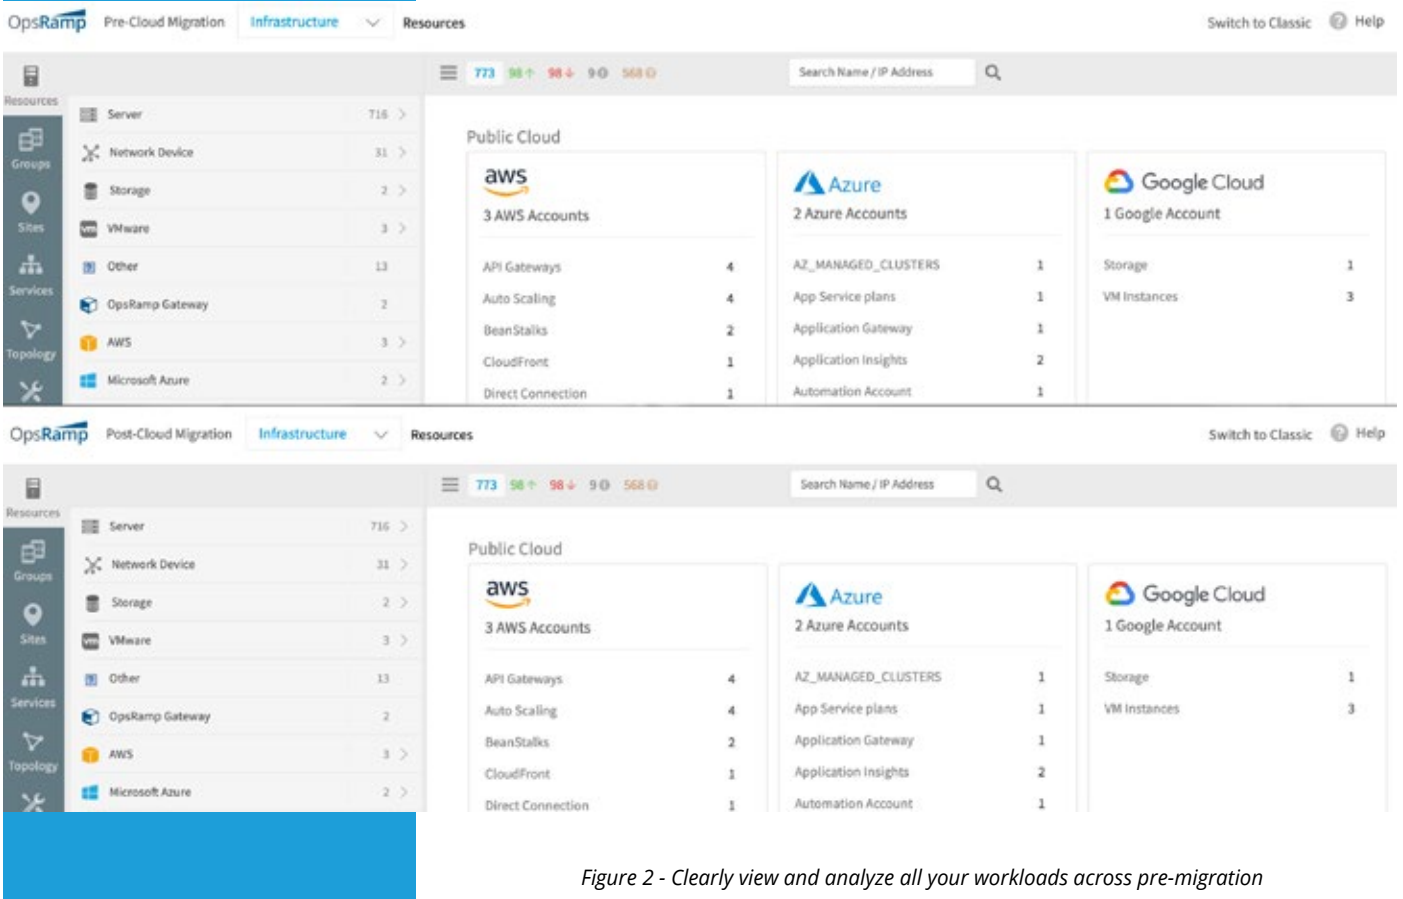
OpsRamp Pre-Cloud Migration Infrastructure Resources Switch to Classic Help

Resources Groups Sites Services Topology

773 98 98 9 568

Search Name / IP Address

Server 716
Network Device 31
Storage 2
VMware 3
Other 13
OpsRamp Gateway 2
AWS 3
Microsoft Azure 2

Public Cloud

aws
3 AWS Accounts

| | |
|---|---|
| API Gateways | 4 |
| Auto Scaling | 4 |
| BeanStalks | 2 |
| CloudFront | 1 |
| Direct Connection | 1 |

Azure
2 Azure Accounts

| | |
|---|---|
| AZ_MANAGED_CLUSTERS | 1 |
| App Service plans | 1 |
| Application Gateway | 1 |
| Application Insights | 2 |
| Automation Account | 1 |

Google Cloud
1 Google Account

| | |
|---|---|
| Storage | 1 |
| VM Instances | 3 |

OpsRamp Post-Cloud Migration Infrastructure Resources Switch to Classic Help

Resources Groups Sites Services Topology

773 98 98 9 568

Search Name / IP Address

Server 716
Network Device 31
Storage 2
VMware 3
Other 13
OpsRamp Gateway 2
AWS 3
Microsoft Azure 2

Public Cloud

aws
3 AWS Accounts

| | |
|---|---|
| API Gateways | 4 |
| Auto Scaling | 4 |
| BeanStalks | 2 |
| CloudFront | 1 |
| Direct Connection | 1 |

Azure
2 Azure Accounts

| | |
|---|---|
| AZ_MANAGED_CLUSTERS | 1 |
| App Service plans | 1 |
| Application Gateway | 1 |
| Application Insights | 2 |
| Automation Account | 1 |

Google Cloud
1 Google Account

| | |
|---|---|
| Storage | 1 |
| VM Instances | 3 |

Figure 2 - Clearly view and analyze all your workloads across pre-migration